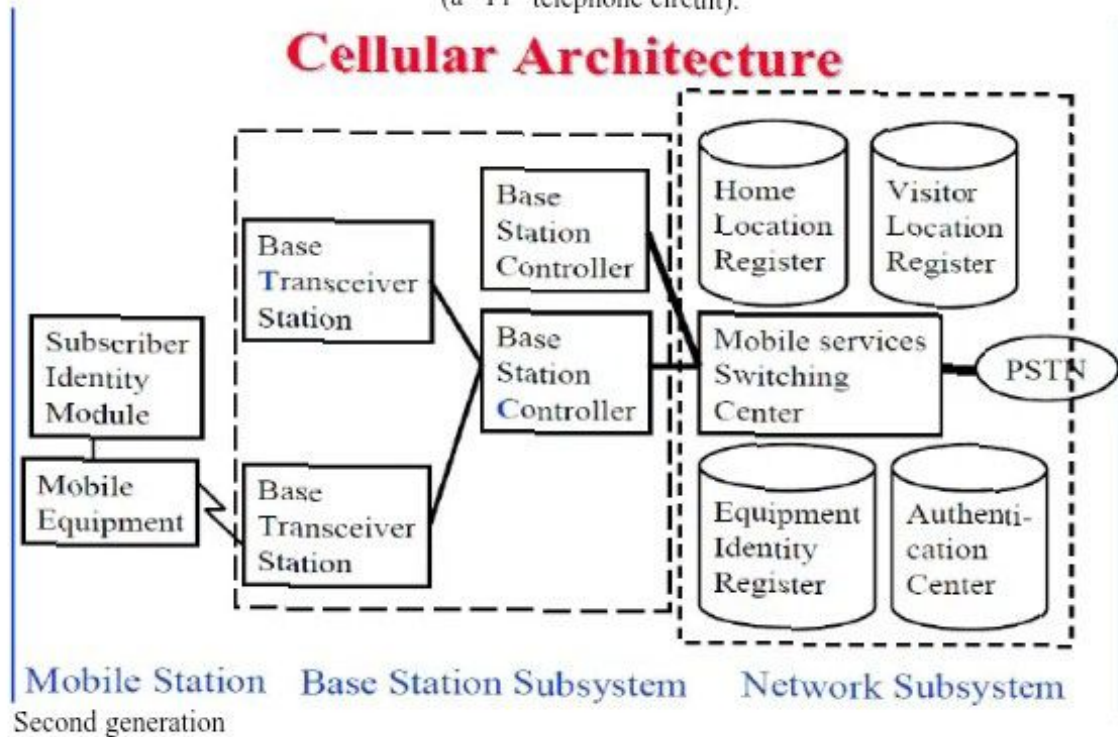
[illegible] telephone circuit).

Cellular Architecture

Subscriber Identity Module

Mobile Equipment

Base Transceiver Station

Base Transceiver Station

Base Station Controller

Base Station Controller

Home Location Register

Visitor Location Register

Mobile services Switching Center

PSTN

Equipment Identity Register

Authentication Center

Mobile Station

Base Station Subsystem

Network Subsystem

Second generation